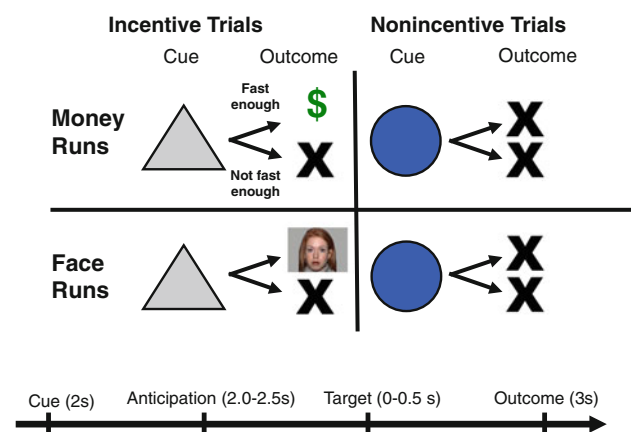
Incentive Trials

Nonincentive Trials

Cue

Outcome

Cue

Outcome

Money Runs

Fast enough

$

X

Not fast enough

X

X

Face Runs

X

X

X

Cue (2s)

Anticipation (2.0-2.5s)

Target (0-0.5 s)

Outcome (3s)